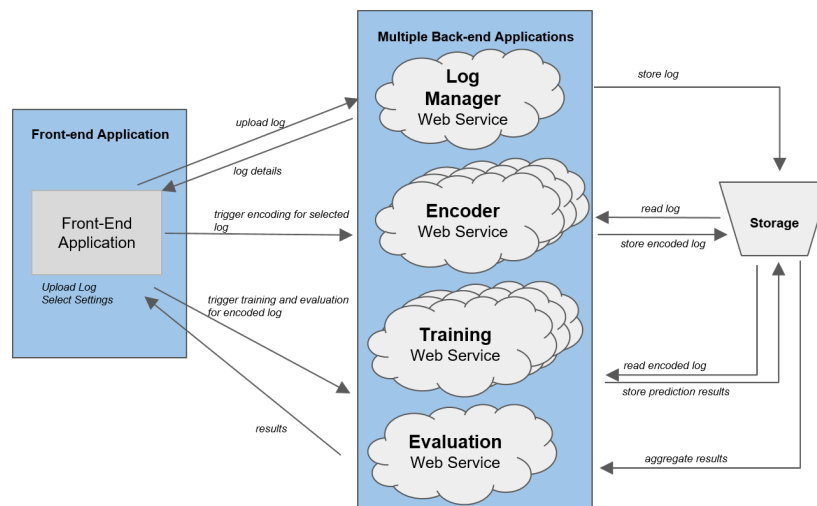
Front-end Application

Front-End Application

Upload Log
Select Settings

upload log

log details

trigger encoding for selected log

trigger training and evaluation for encoded log

results

Multiple Back-end Applications

Log Manager
Web Service

Encoder
Web Service

Training
Web Service

Evaluation
Web Service

store log

read log

store encoded log

read encoded log

store prediction results

aggregate results

Storage